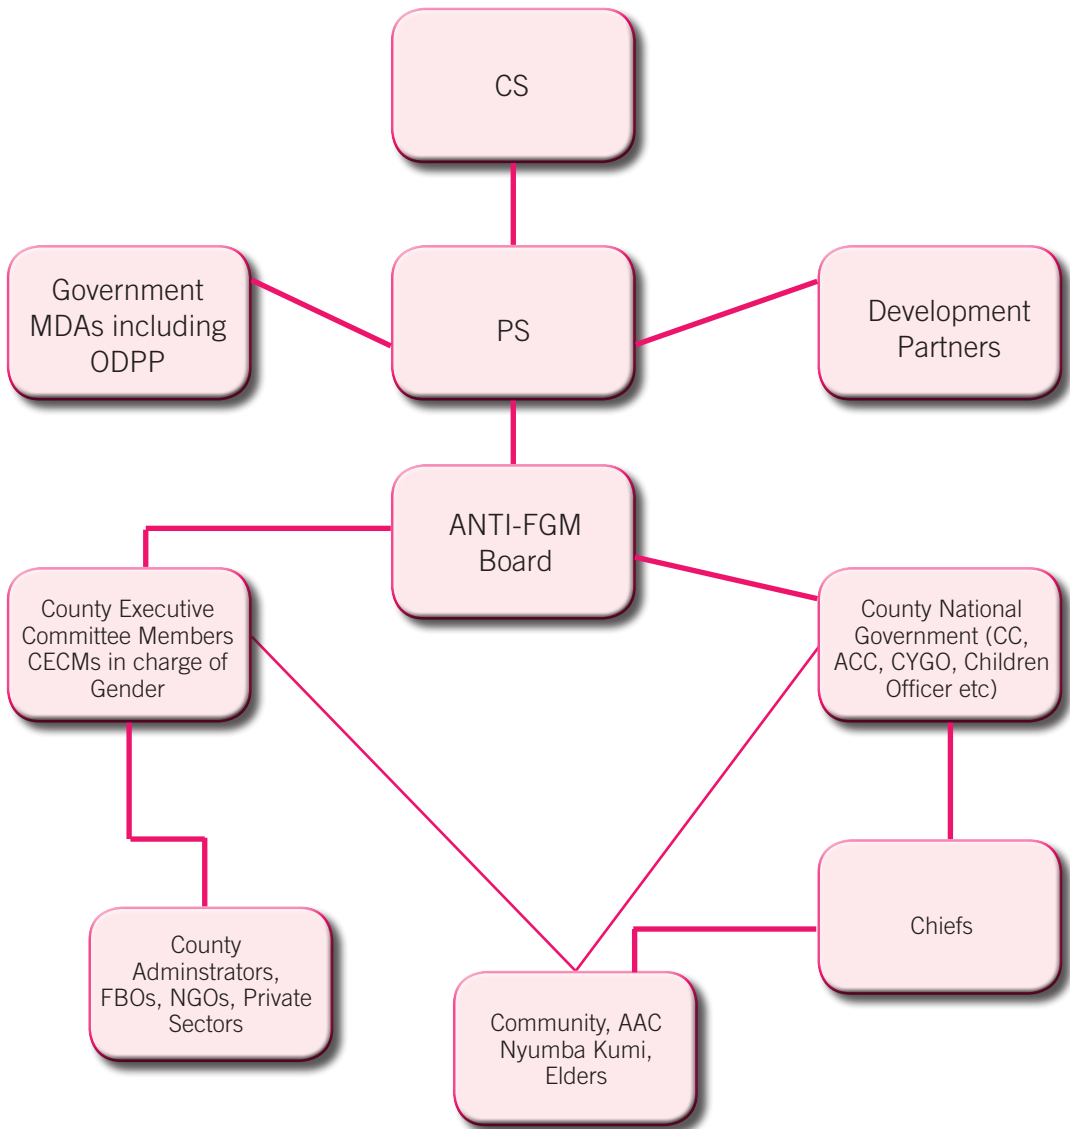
CS

Government MDAs including ODPP

PS

Development Partners

ANTI-FGM Board

County Executive Committee Members CECMs in charge of Gender

County National Government (CC, ACC, CYGO, Children Officer etc)

County Adminstrators, FBOs, NGOs, Private Sectors

Chiefs

Community, AAC Nyumba Kumi, Elders